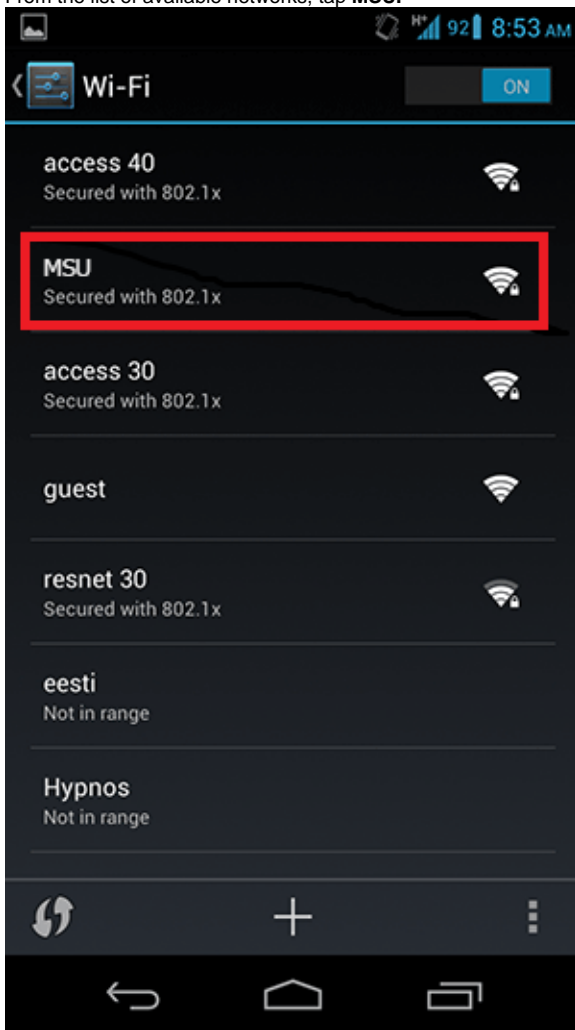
From the list of available networks, tap MSU.

H+ 92 8:53 AM

Wi-Fi

ON

access 40
Secured with 802.1x

MSU
Secured with 802.1x

access 30
Secured with 802.1x

guest

resnet 30
Secured with 802.1x

eesti
Not in range

Hypnos
Not in range